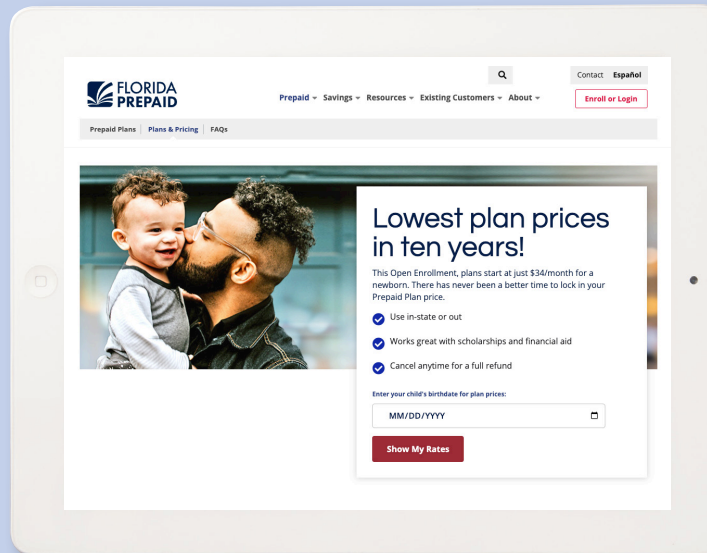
FLORIDA PREPAID

Contact Español

Prepaid ▾ Savings ▾ Resources ▾ Existing Customers ▾ About ▾

Enroll or Login

Prepaid Plans | Plans & Pricing | FAQs

Lowest plan prices in ten years!

This Open Enrollment, plans start at just $34/month for a newborn. There has never been a better time to lock in your Prepaid Plan price.

Use in-state or out

Works great with scholarships and financial aid

Cancel anytime for a full refund

Enter your child's birthdate for plan prices:

MM/DD/YYYY

Show My Rates